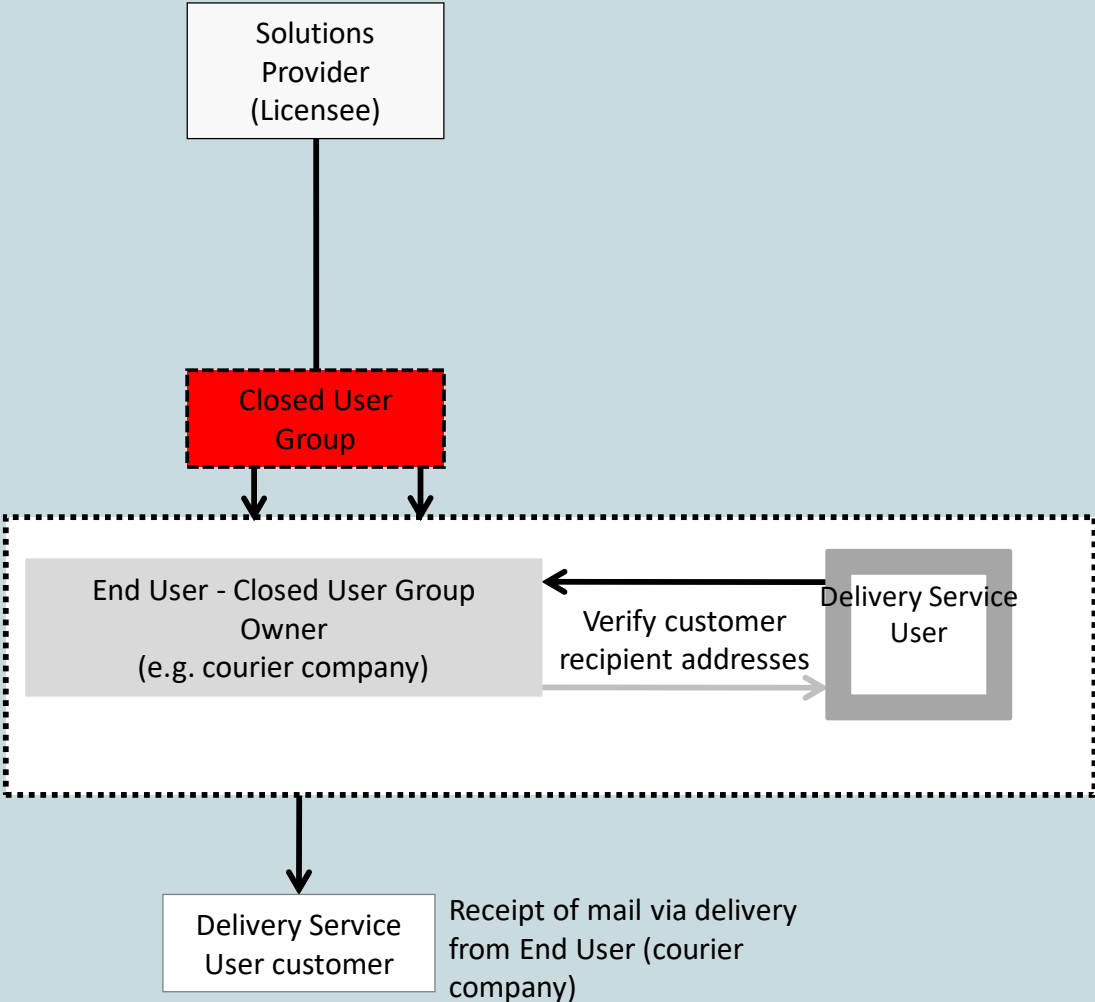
Solutions Provider (Licensee)

Closed User Group

End User - Closed User Group Owner (e.g. courier company)

Verify customer recipient addresses

Delivery Service User

Delivery Service User customer

Receipt of mail via delivery from End User (courier company)